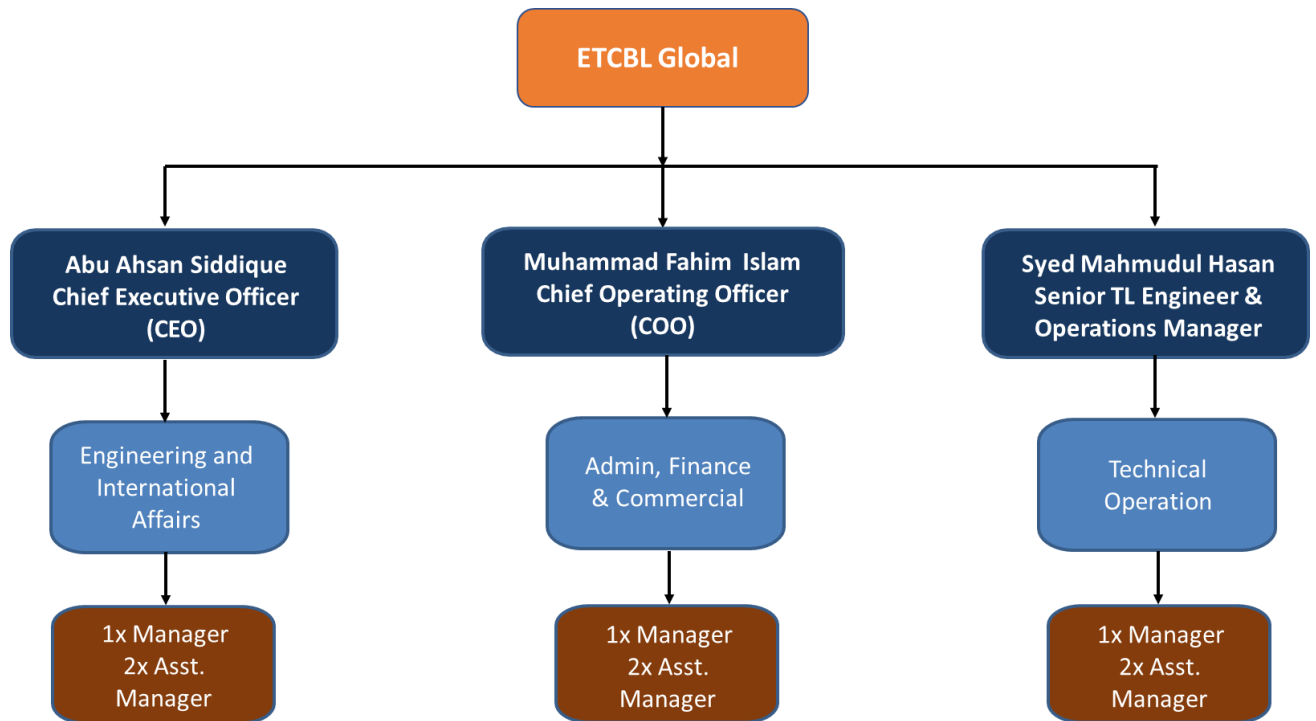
ETCBL Global

Abu Ahsan Siddique
Chief Executive Officer
(CEO)

Engineering and International Affairs

1x Manager
2x Asst. Manager

Muhammad Fahim Islam
Chief Operating Officer
(COO)

Admin, Finance & Commercial

1x Manager
2x Asst. Manager

Syed Mahmudul Hasan
Senior TL Engineer & Operations Manager

Technical Operation

1x Manager
2x Asst. Manager